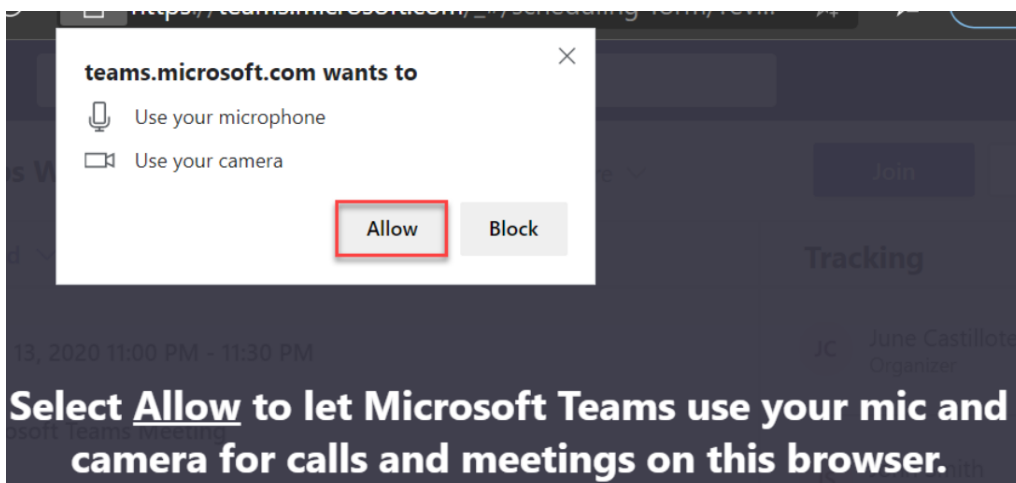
https://teams.microsoft.com/_#/scheduling-form/?rev...

teams.microsoft.com wants to

Use your microphone

Use your camera

Allow

Block

Join

Tracking

13, 2020 11:00 PM - 11:30 PM

JC

June Castillote

Organizer

Select Allow to let Microsoft Teams use your mic and camera for calls and meetings on this browser.